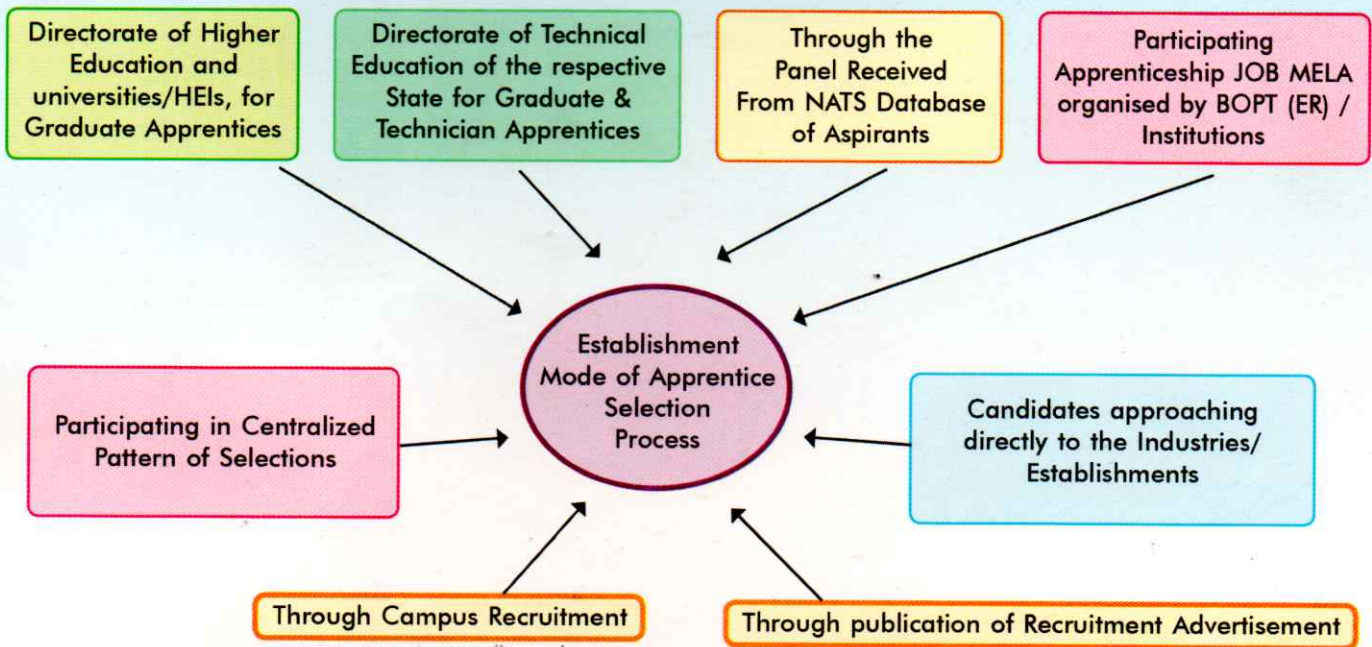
Directorate of Higher Education and universities/HEIs, for Graduate Apprentices

Directorate of Technical Education of the respective State for Graduate & Technician Apprentices

Through the Panel Received From NATS Database of Aspirants

Participating Apprenticeship JOB MELA organised by BOPT (ER) / Institutions

Establishment Mode of Apprentice Selection Process

Participating in Centralized Pattern of Selections

Candidates approaching directly to the Industries/ Establishments

Through Campus Recruitment

Through publication of Recruitment Advertisement